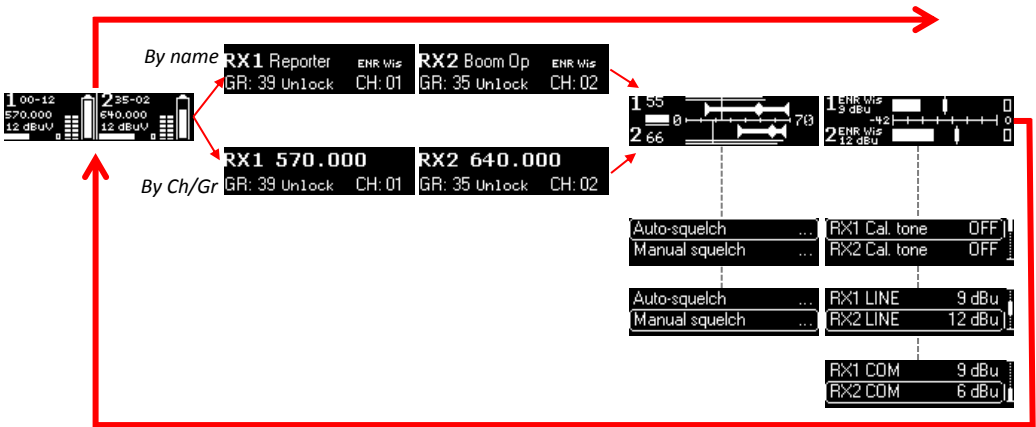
1 00-12
570.000
12 dBuV
2 35-02
640.000
12 dBuV

By name
RX1 Reporter ENR Wis
GR: 39 Unlock CH: 01
RX2 Boom Op ENR Wis
GR: 35 Unlock CH: 02

By Ch/Gr
RX1 570.000
GR: 39 Unlock CH: 01
RX2 640.000
GR: 35 Unlock CH: 02

1 55
0
70
2 66

1 ENR Wis 9 dBu
-42
0
2 ENR Wis 12 dBu
0
0

Auto-squelch ...
Manual squelch ...

Auto-squelch ...
Manual squelch ...

RX1 Cal. tone OFF
RX2 Cal. tone OFF

RX1 LINE 9 dBu
RX2 LINE 12 dBu

RX1 COM 9 dBu
RX2 COM 6 dBu